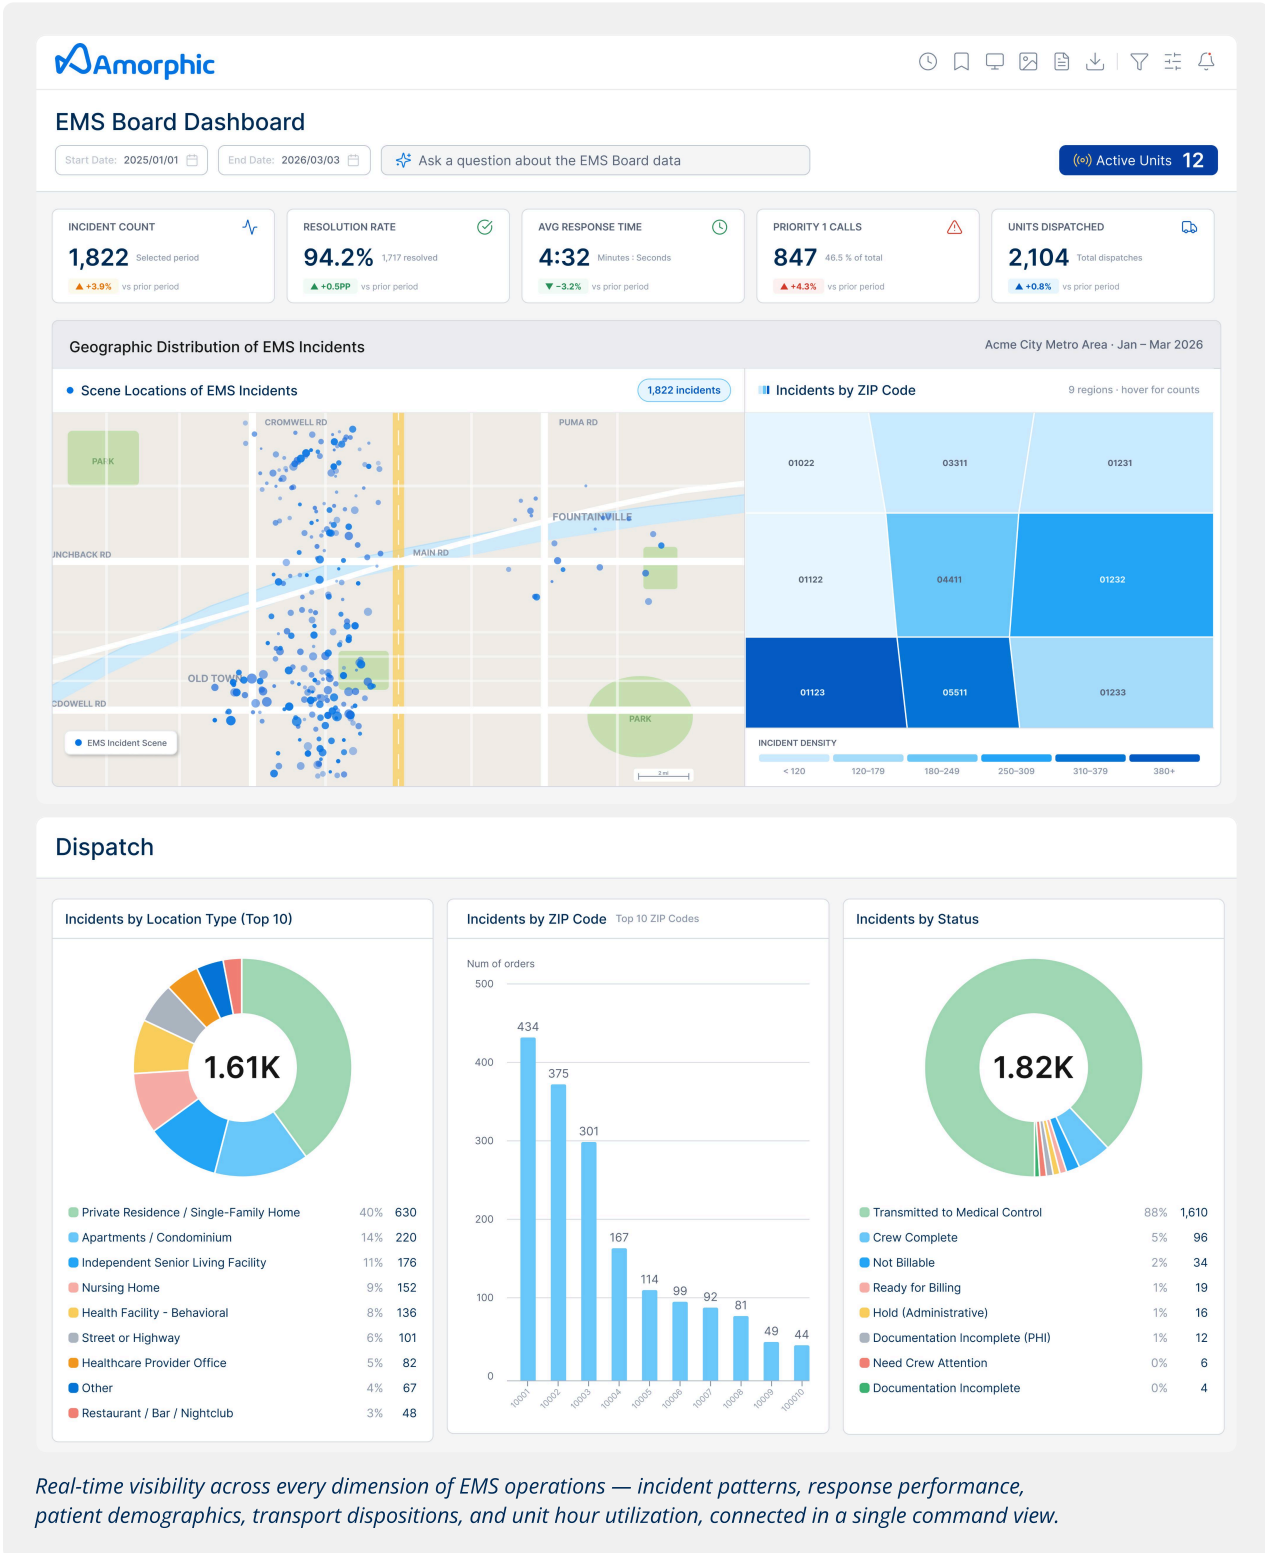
Amorphic

EMS Board Dashboard

Start Date: 2025/01/01 End Date: 2026/03/03 Ask a question about the EMS Board data Active Units 12

INCIDENT COUNT
1,822 Selected period
▲ +3.9% vs prior period

RESOLUTION RATE
94.2% 1,717 resolved
▲ +0.5PP vs prior period

AVG RESPONSE TIME
4:32 Minutes : Seconds
▼ -3.2% vs prior period

PRIORITY 1 CALLS
847 46.5 % of total
▲ +4.3% vs prior period

UNITS DISPATCHED
2,104 Total dispatches
▲ +0.8% vs prior period

Geographic Distribution of EMS Incidents
Acme City Metro Area · Jan – Mar 2026

Scene Locations of EMS Incidents
1,822 incidents

PARK
CROMWELL RD
PUMA RD
FOUNTAINVILLE
UNCHBACK RD
MAIN RD
OLD TOWN
CDOWELL RD
PARK
EMS Incident Scene

Incidents by ZIP Code
9 regions · hover for counts

| 01022 | 03311 | 01231 |
|---|---|---|
| 01122 | 04411 | 01232 |
| 01123 | 05511 | 01233 |

INCIDENT DENSITY
< 120 120–179 180–249 250–309 310–379 380+

Dispatch

Incidents by Location Type (Top 10)
1.61K

| Private Residence / Single-Family Home | 40% | 630 |
|---|---|---|
| Apartments / Condominium | 14% | 220 |
| Independent Senior Living Facility | 11% | 176 |
| Nursing Home | 9% | 152 |
| Health Facility - Behavioral | 8% | 136 |
| Street or Highway | 6% | 101 |
| Healthcare Provider Office | 5% | 82 |
| Other | 4% | 67 |
| Restaurant / Bar / Nightclub | 3% | 48 |

Incidents by ZIP Code Top 10 ZIP Codes
Num of orders
500 400 300 200 100 0
434 375 301 167 114 99 92 81 49 44
10001 10002 10003 10004 10005 10006 10007 10008 10009 100010

Incidents by Status
1.82K

| Transmitted to Medical Control | 88% | 1,610 |
|---|---|---|
| Crew Complete | 5% | 96 |
| Not Billable | 2% | 34 |
| Ready for Billing | 1% | 19 |
| Hold (Administrative) | 1% | 16 |
| Documentation Incomplete (PHI) | 1% | 12 |
| Need Crew Attention | 0% | 6 |
| Documentation Incomplete | 0% | 4 |

Real-time visibility across every dimension of EMS operations — incident patterns, response performance, patient demographics, transport dispositions, and unit hour utilization, connected in a single command view.